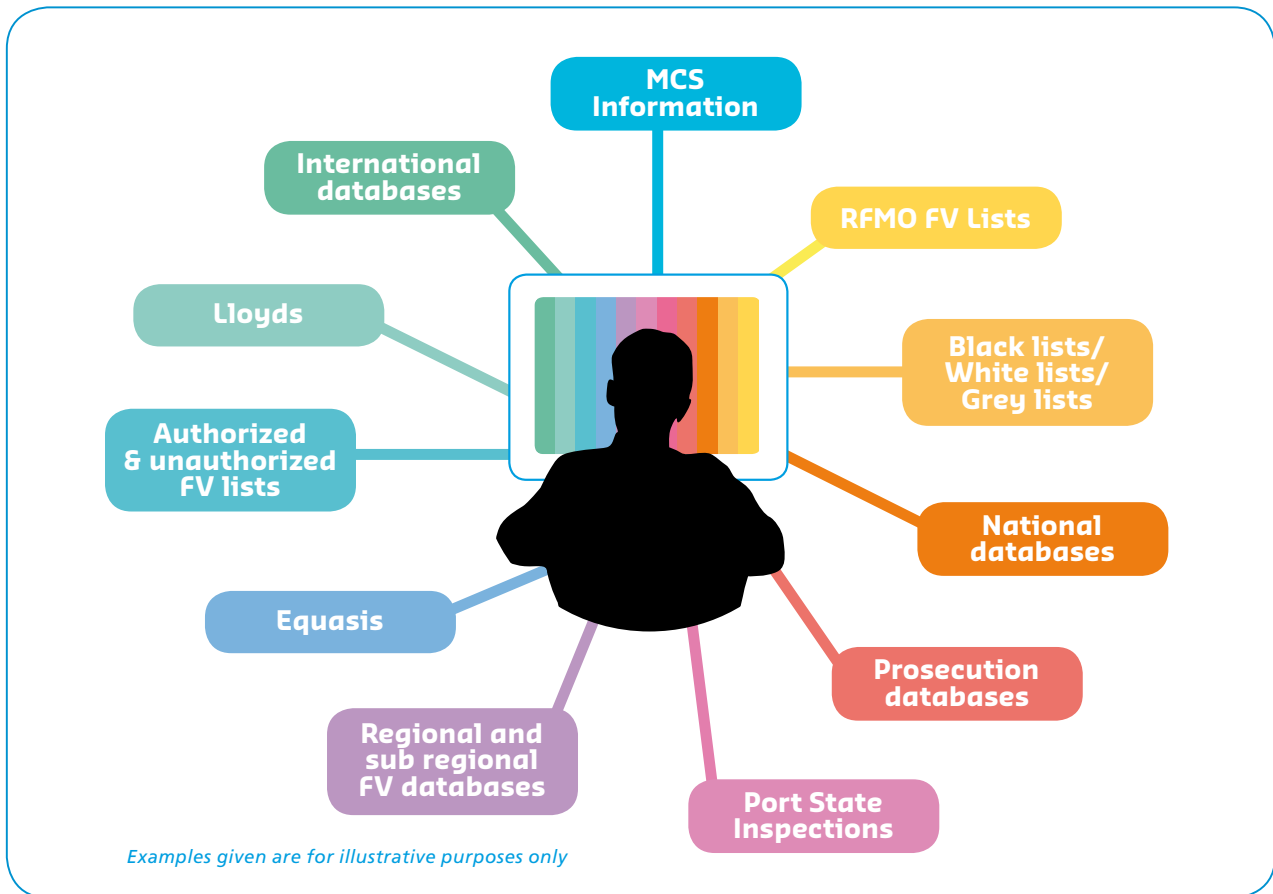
MCS Information

International databases

RFMO FV Lists

Lloyds

Black lists/ White lists/ Grey lists

Authorized & unauthorized FV lists

National databases

Equasis

Prosecution databases

Regional and sub regional FV databases

Port State Inspections

Examples given are for illustrative purposes only